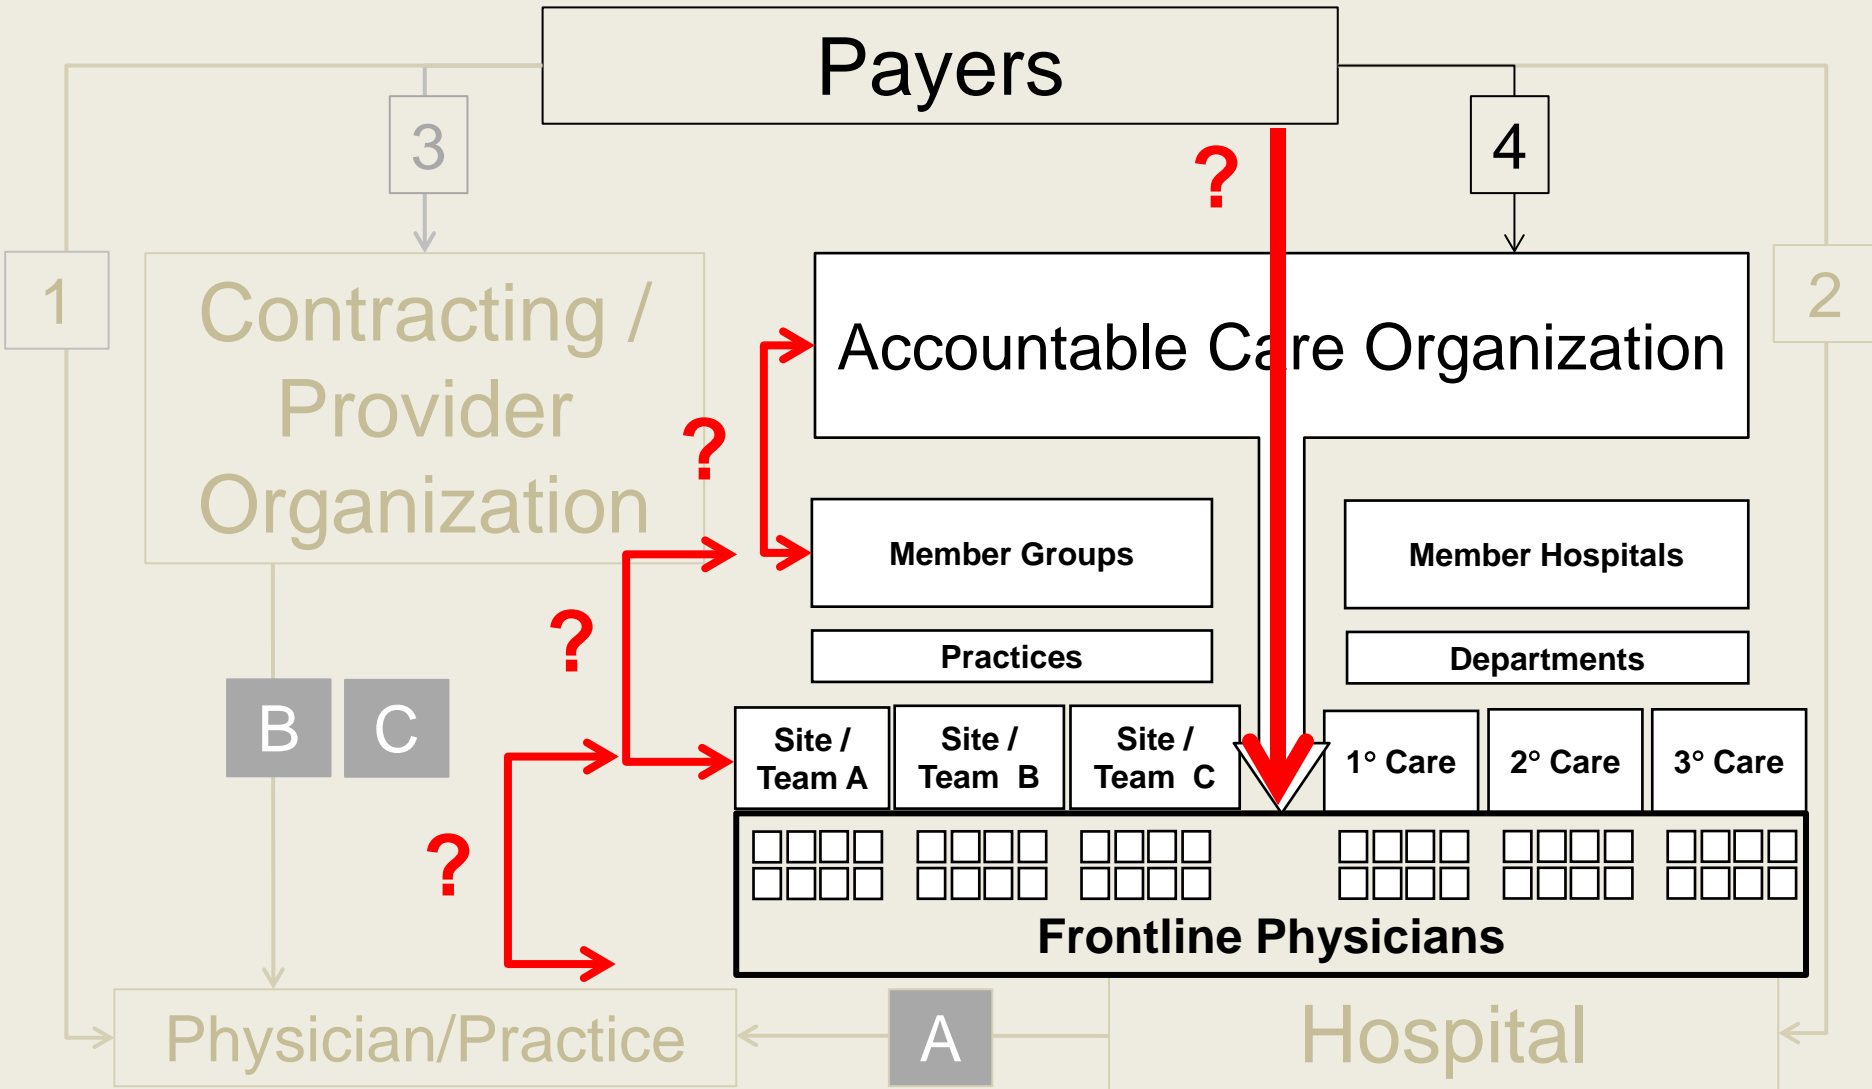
Payers

3

4

1

2

Contracting / Provider Organization

?

Accountable Care Organization

?

Member Groups

Member Hospitals

?

Practices

Departments

B

C

Site / Team A

Site / Team B

Site / Team C

1° Care

2° Care

3° Care

?

Frontline Physicians

Physician/Practice

A

Hospital